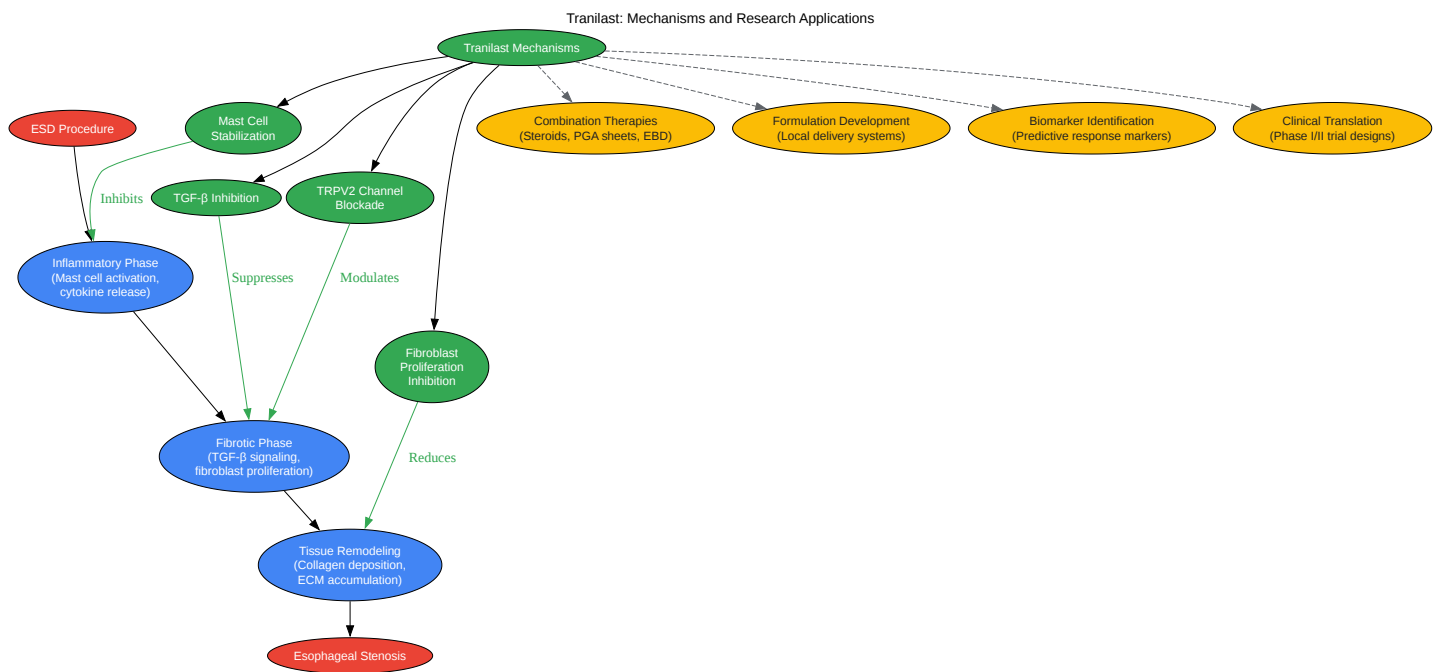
Tranilast: Mechanisms and Research Applications

Tranilast Mechanisms

ESD Procedure

Mast Cell Stabilization

Combination Therapies (Steroids, PGA sheets, EBD)

Formulation Development (Local delivery systems)

Biomarker Identification (Predictive response markers)

Clinical Translation (Phase I/II trial designs)

Inhibits

TGF-β Inhibition

TRPV2 Channel Blockade

Inflammatory Phase (Mast cell activation, cytokine release)

Suppresses

Modulates

Fibroblast Proliferation Inhibition

Fibrotic Phase (TGF-β signaling, fibroblast proliferation)

Reduces

Tissue Remodeling (Collagen deposition, ECM accumulation)

Esophageal Stenosis